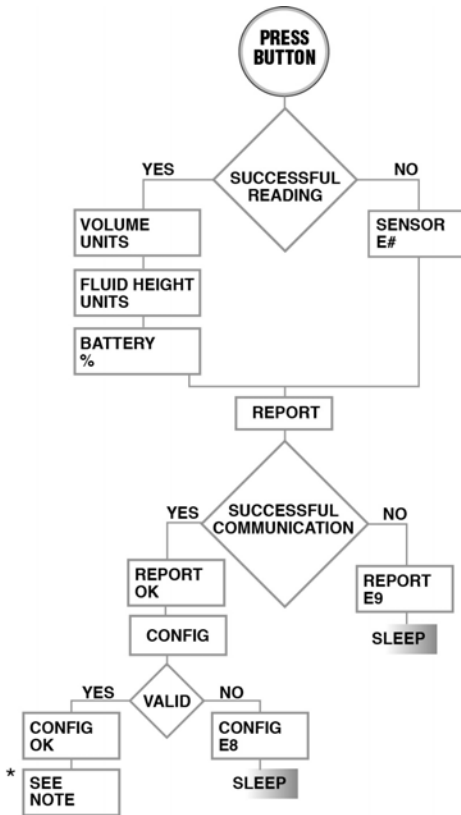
PRESS BUTTON

SUCCESSFUL READING

YES

NO

VOLUME UNITS

FLUID HEIGHT UNITS

BATTERY %

SENSOR E#

REPORT

SUCCESSFUL COMMUNICATION

YES

NO

REPORT OK

CONFIG

REPORT E9

SLEEP

VALID

YES

NO

CONFIG OK

CONFIG E8

* SEE NOTE

SLEEP